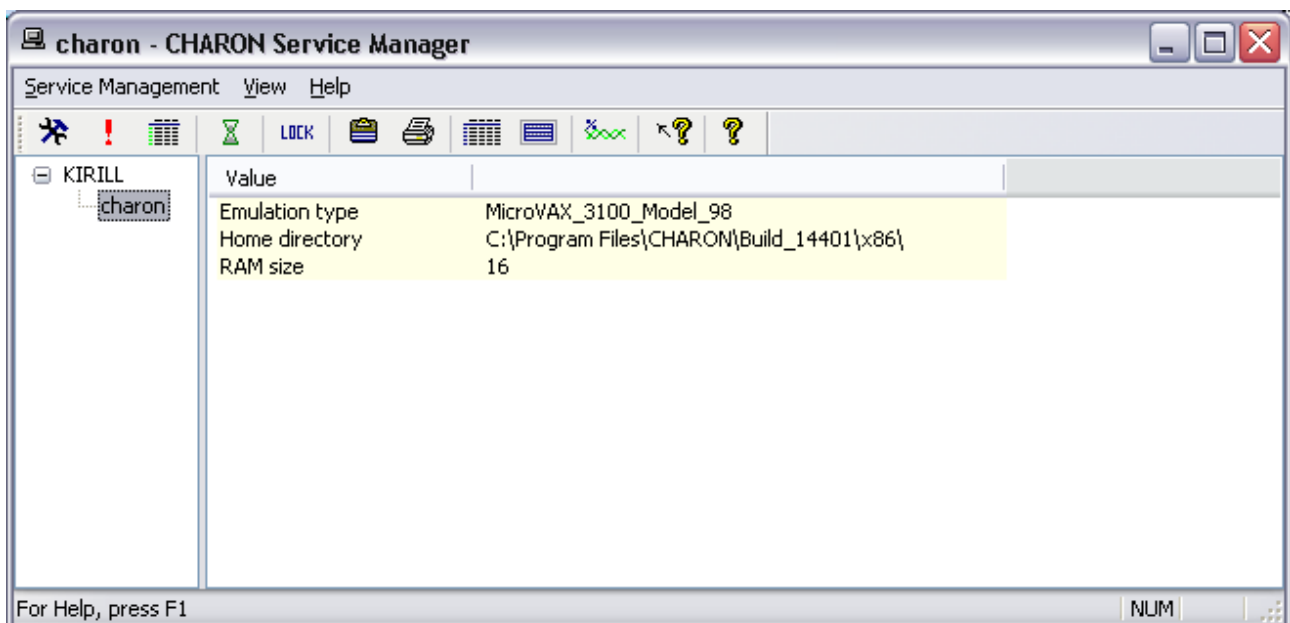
charon - CHARON Service Manager

Service Management View Help

LOCK

KIRILL
charon

| Value | |
|---|---|
| Emulation type | MicroVAX_3100_Model_98 |
| Home directory | C:\Program Files\CHARON\Build_14401\x86\ |
| RAM size | 16 |

For Help, press F1

NUM